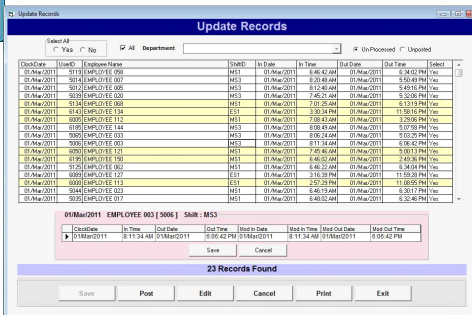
Update Records

Update Records

Select All
Yes No

All Department

Un Processed Unposted

| ClockDate | UserID | Employee Name | ShiftID | In Date | In Time | Out Date | Out Time | Select |
|---|---|---|---|---|---|---|---|---|
| 01/Mar/2011 | 5119 | EMPLOYEE 059 | MS1 | 01/Mar/2011 | 6:46:42 AM | 01/Mar/2011 | 6:34:02 PM | Yes |
| 01/Mar/2011 | 5014 | EMPLOYEE 007 | MS3 | 01/Mar/2011 | 8:20:48 AM | 01/Mar/2011 | 5:50:49 PM | Yes |
| 01/Mar/2011 | 5012 | EMPLOYEE 005 | MS3 | 01/Mar/2011 | 8:12:40 AM | 01/Mar/2011 | 5:49:16 PM | Yes |
| 01/Mar/2011 | 5039 | EMPLOYEE 020 | MS3 | 01/Mar/2011 | 7:45:21 AM | 01/Mar/2011 | 5:32:06 PM | Yes |
| 01/Mar/2011 | 5134 | EMPLOYEE 068 | MS1 | 01/Mar/2011 | 7:01:25 AM | 01/Mar/2011 | 6:13:19 PM | Yes |
| 01/Mar/2011 | 6143 | EMPLOYEE 134 | ES1 | 01/Mar/2011 | 3:30:34 PM | 01/Mar/2011 | 11:58:16 PM | Yes |
| 01/Mar/2011 | 6005 | EMPLOYEE 112 | MS1 | 01/Mar/2011 | 7:08:43 AM | 01/Mar/2011 | 3:29:06 PM | Yes |
| 01/Mar/2011 | 6185 | EMPLOYEE 144 | MS3 | 01/Mar/2011 | 8:08:49 AM | 01/Mar/2011 | 5:07:58 PM | Yes |
| 01/Mar/2011 | 5065 | EMPLOYEE 033 | MS3 | 01/Mar/2011 | 8:06:24 AM | 01/Mar/2011 | 6:10:35 PM | Yes |
| 01/Mar/2011 | 5006 | EMPLOYEE 003 | MS3 | 01/Mar/2011 | 8:11:34 AM | 01/Mar/2011 | 6:06:42 PM | Yes |
| 01/Mar/2011 | 6050 | EMPLOYEE 121 | MS1 | 01/Mar/2011 | 7:45:46 AM | 01/Mar/2011 | 5:00:13 PM | Yes |
| 01/Mar/2011 | 6195 | EMPLOYEE 150 | MS1 | 01/Mar/2011 | 6:46:02 AM | 01/Mar/2011 | 2:49:36 PM | Yes |
| 01/Mar/2011 | 5125 | EMPLOYEE 062 | MS1 | 01/Mar/2011 | 6:46:22 AM | 01/Mar/2011 | 6:34:04 PM | Yes |
| 01/Mar/2011 | 6069 | EMPLOYEE 127 | ES1 | 01/Mar/2011 | 3:16:29 PM | 01/Mar/2011 | 11:59:28 PM | Yes |
| 01/Mar/2011 | 6008 | EMPLOYEE 113 | ES1 | 01/Mar/2011 | 2:57:29 PM | 01/Mar/2011 | 11:08:55 PM | Yes |
| 01/Mar/2011 | 5044 | EMPLOYEE 023 | MS1 | 01/Mar/2011 | 6:46:19 AM | 01/Mar/2011 | 6:30:17 PM | Yes |
| 01/Mar/2011 | 5035 | EMPLOYEE 017 | MS1 | 01/Mar/2011 | 6:48:02 AM | 01/Mar/2011 | 6:32:46 PM | Yes |

01/Mar/2011 EMPLOYEE 003 [ 5006 ] Shift : MS3

| ClockDate | In Time | Out Date | Out Time | Mod In Date | Mod In Time | Mod Out Date | Mod Out Time |
|---|---|---|---|---|---|---|---|
| 01/Mar/2011 | 8:11:34 AM | 01/Mar/2011 | 6:06:42 PM | 01/Mar/2011 | 8:11:34 AM | 01/Mar/2011 | 6:06:42 PM |

Save Cancel

23 Records Found

Save Post Edit Cancel Print Exit